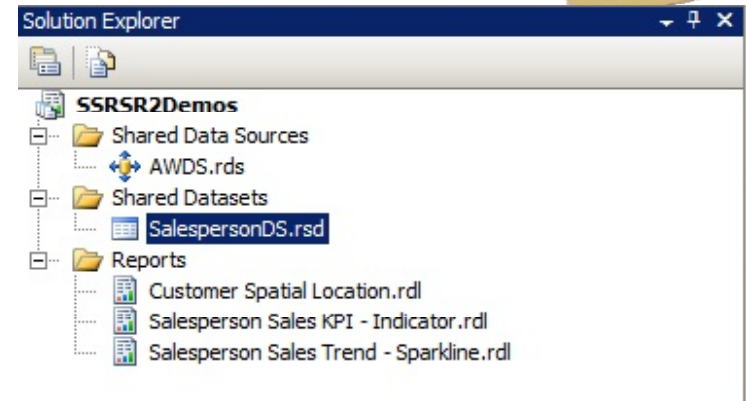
Solution Explorer

SSRSR2Demos
Shared Data Sources
AWDS.rds
Shared Datasets
SalespersonDS.rsd
Reports
Customer Spatial Location.rdl
Salesperson Sales KPI - Indicator.rdl
Salesperson Sales Trend - Sparkline.rdl